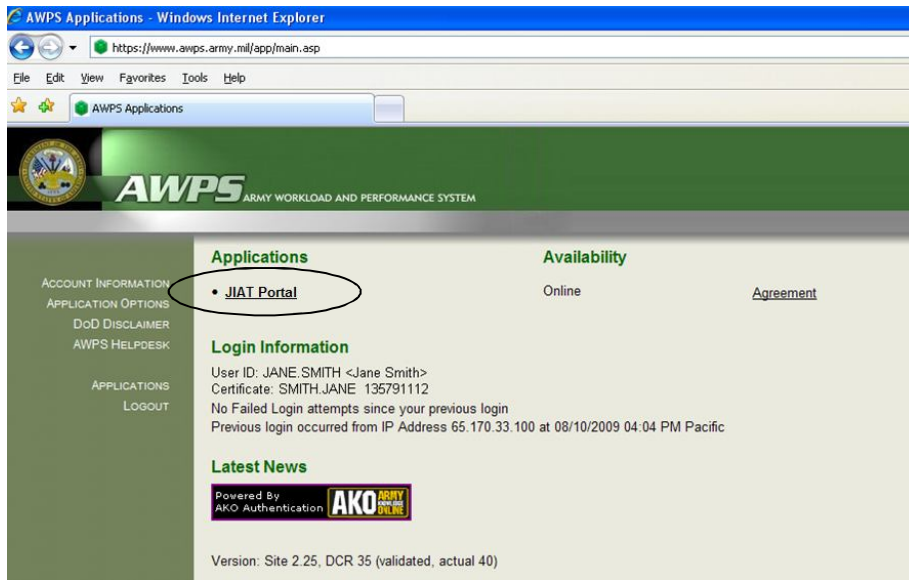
AWPS Applications - Windows Internet Explorer

https://www.awps.army.mil/app/main.asp

File Edit View Favorites Tools Help

AWPS Applications

AWPS ARMY WORKLOAD AND PERFORMANCE SYSTEM

ACCOUNT INFORMATION
APPLICATION OPTIONS
DOD DISCLAIMER
AWPS HELPDESK

APPLICATIONS
LOGOUT

Applications

• JIAT Portal

Availability

Online

Agreement

Login Information

User ID: JANE.SMITH <Jane Smith>
Certificate: SMITH.JANE 135791112
No Failed Login attempts since your previous login
Previous login occurred from IP Address 65.170.33.100 at 08/10/2009 04:04 PM Pacific

Latest News

Powered By
AKO Authentication AKO ARMY KNOWLEDGE ONLINE

Version: Site 2.25, DCR 35 (validated, actual 40)